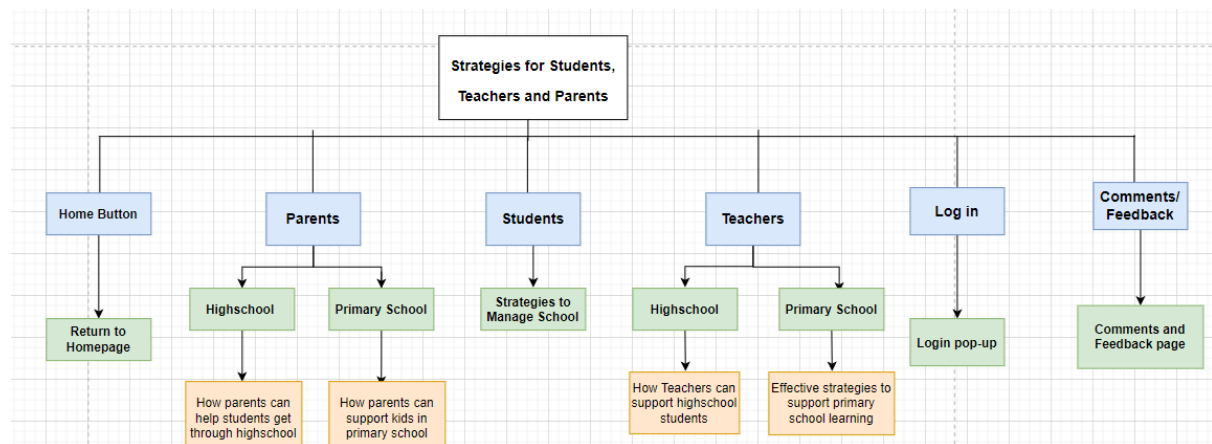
Strategies for Students, Teachers and Parents

Home Button

Return to Homepage

Parents

Highschool

How parents can help students get through highschool

Primary School

How parents can support kids in primary school

Students

Strategies to Manage School

Teachers

Highschool

How Teachers can support highschool students

Primary School

Effective strategies to support primary school learning

Log in

Login pop-up

Comments/ Feedback

Comments and Feedback page